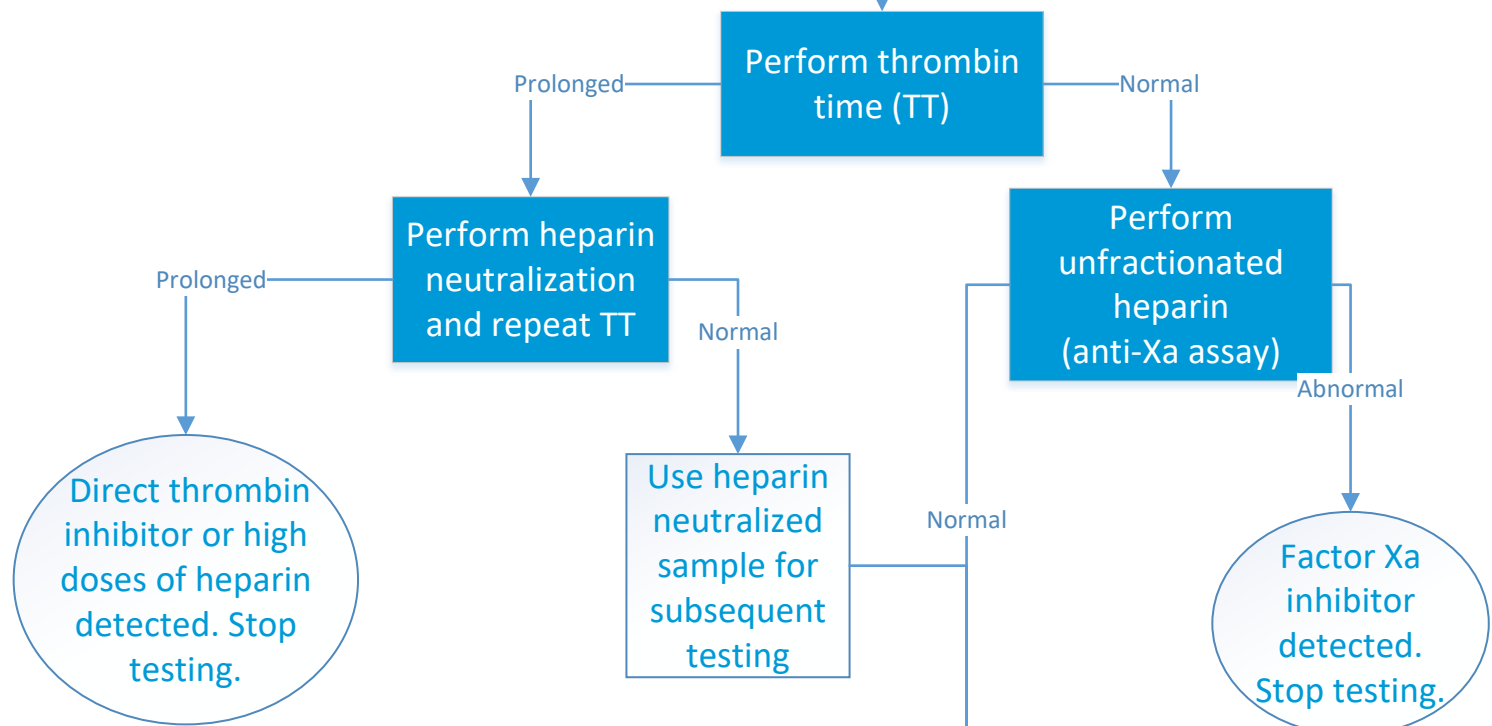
Perform thrombin time (TT)

Prolonged

Normal

Perform heparin neutralization and repeat TT

Prolonged

Normal

Perform unfractionated heparin (anti-Xa assay)

Abnormal

Normal

Direct thrombin inhibitor or high doses of heparin detected. Stop testing.

Use heparin neutralized sample for subsequent testing

Factor Xa inhibitor detected. Stop testing.